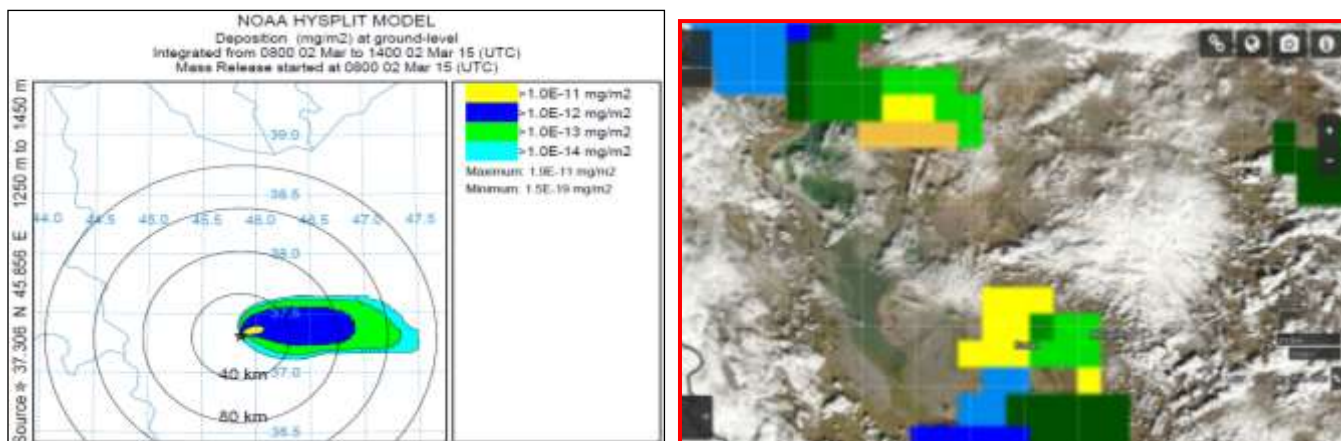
NOAA HYSPLIT MODEL
Deposition (mg/m2) at ground-level
Integrated from 0800 02 Mar to 1400 02 Mar 15 (UTC)
Mass Release started at 0800 02 Mar 15 (UTC)

Source ★ 37.306 N 45.856 E 1250 m to 1450 m

39.0
38.5
44.0 44.5 45.0 45.5 46.0 46.5 47.0 47.5
38.0
37.5
37.0
36.5
40 km
80 km

>1.0E-11 mg/m2
>1.0E-12 mg/m2
>1.0E-13 mg/m2
>1.0E-14 mg/m2
Maximum: 1.9E-11 mg/m2
Minimum: 1.5E-19 mg/m2